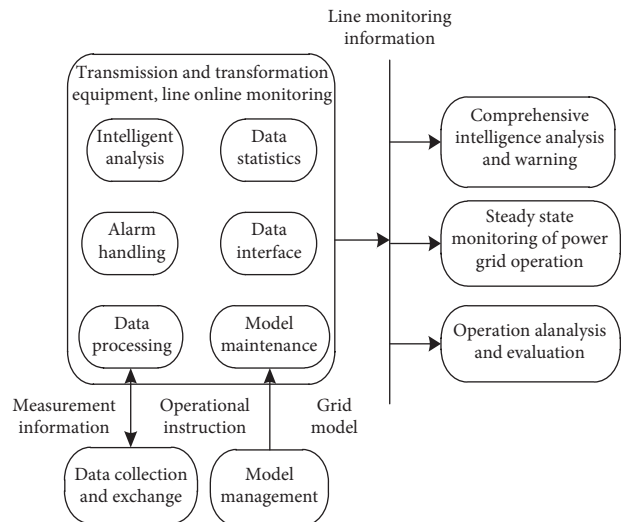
Line monitoring information

Transmission and transformation equipment, line online monitoring

Intelligent analysis

Data statistics

Alarm handling

Data interface

Data processing

Model maintenance

Comprehensive intelligence analysis and warning

Steady state monitoring of power grid operation

Operation alanalysis and evaluation

Measurement information

Operational instruction

Grid model

Data collection and exchange

Model management